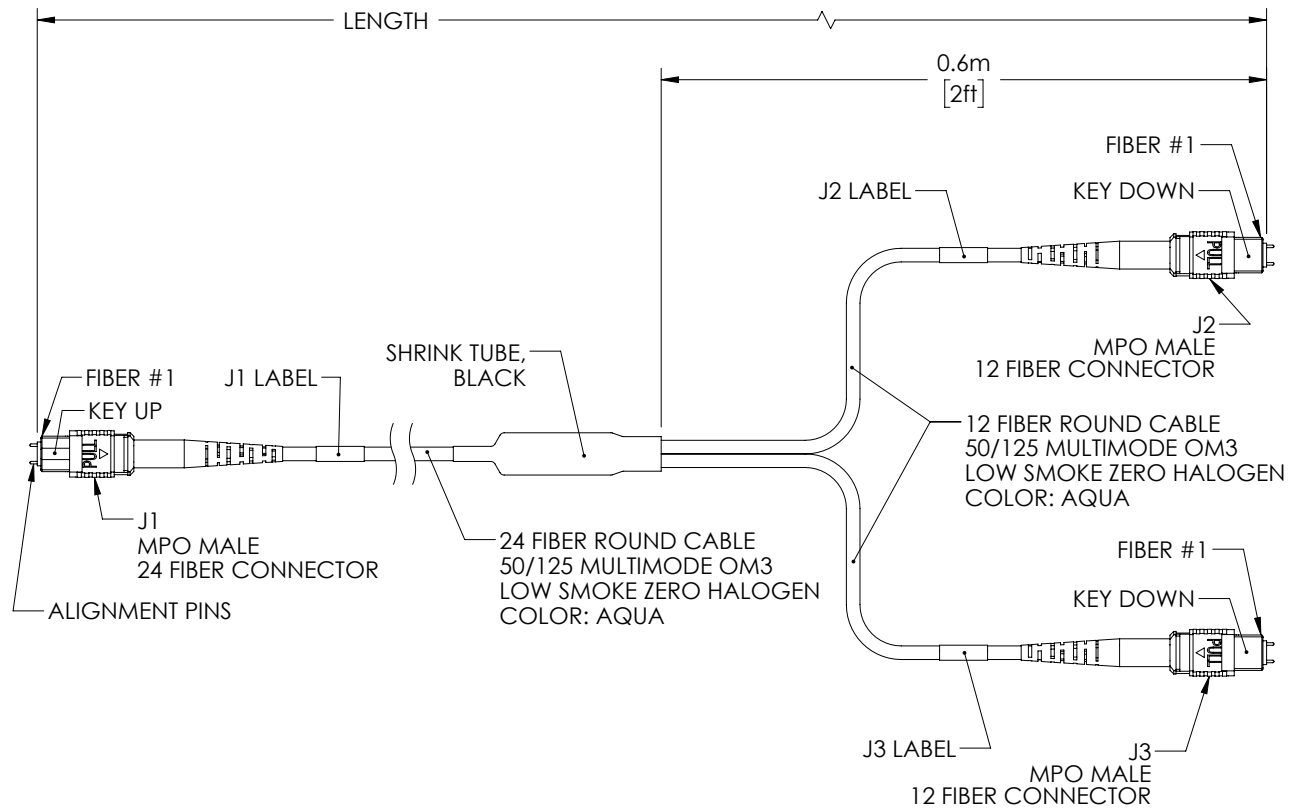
LENGTH

0.6m
[2ft]

FIBER #1
KEY DOWN
J2 LABEL
PULL
J2
MPO MALE
12 FIBER CONNECTOR

SHRINK TUBE,
BLACK

FIBER #1
J1 LABEL
KEY UP
PULL
J1
MPO MALE
24 FIBER CONNECTOR

ALIGNMENT PINS

12 FIBER ROUND CABLE
50/125 MULTIMODE OM3
LOW SMOKE ZERO HALOGEN
COLOR: AQUA

24 FIBER ROUND CABLE
50/125 MULTIMODE OM3
LOW SMOKE ZERO HALOGEN
COLOR: AQUA

FIBER #1
KEY DOWN
PULL
J3 LABEL
J3
MPO MALE
12 FIBER CONNECTOR